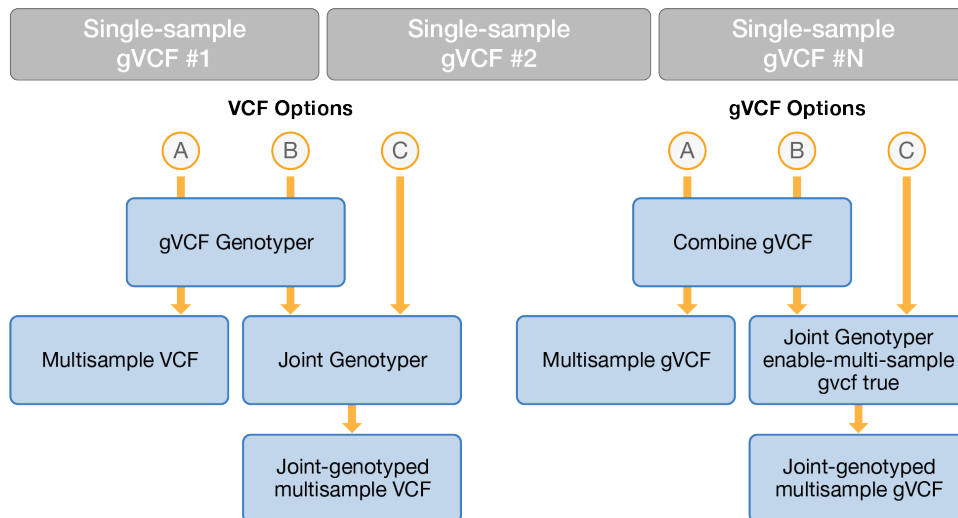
Single-sample gVCF #1

Single-sample gVCF #2

Single-sample gVCF #N

VCF Options

A

B

C

gVCF Genotyper

Multisample VCF

Joint Genotyper

Joint-genotyped multisample VCF

gVCF Options

A

B

C

Combine gVCF

Multisample gVCF

Joint Genotyper enable-multi-sample gvcf true

Joint-genotyped multisample gVCF